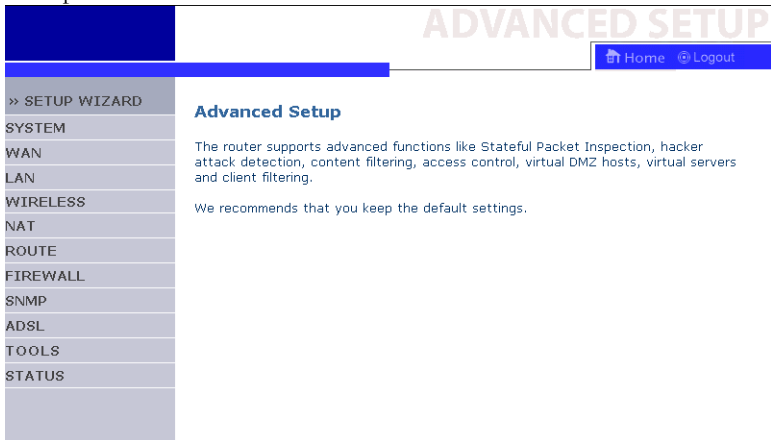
ADVANCED SETUP

Home Logout

» SETUP WIZARD
SYSTEM
WAN
LAN
WIRELESS
NAT
ROUTE
FIREWALL
SNMP
ADSL
TOOLS
STATUS

Advanced Setup

The router supports advanced functions like Stateful Packet Inspection, hacker attack detection, content filtering, access control, virtual DMZ hosts, virtual servers and client filtering.

We recommends that you keep the default settings.